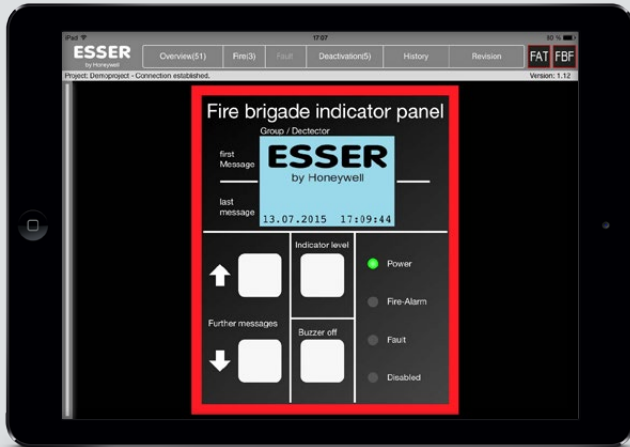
iPad
17:07
93 %

ESSER
by Honeywell

Overview(51)
Fire(3)
Fault
Deactivation(5)
History
Revision
FAT
FBF

Project: Demoproject - Connection established.
Version: 1.12

Fire brigade indicator panel

Group / Dectector

first Message

ESSER
by Honeywell

last message

13.07.2015 17:09:44

Indicator level

Power

Fire-Alarm

Further messages

Fault

Buzzer off

Disabled